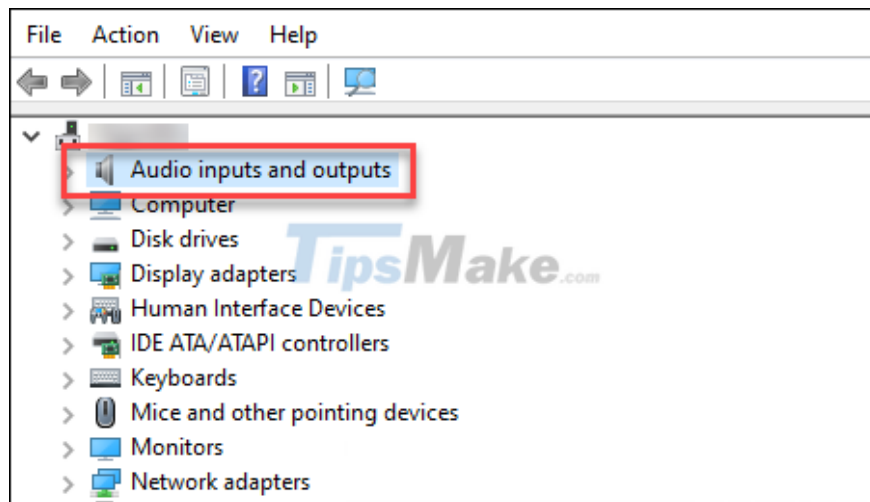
File Action View Help

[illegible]

Audio inputs and outputs
Computer
Disk drives
Display adapters
Human Interface Devices
IDE ATA/ATAPI controllers
Keyboards
Mice and other pointing devices
Monitors
Network adapters

TipsMake.com